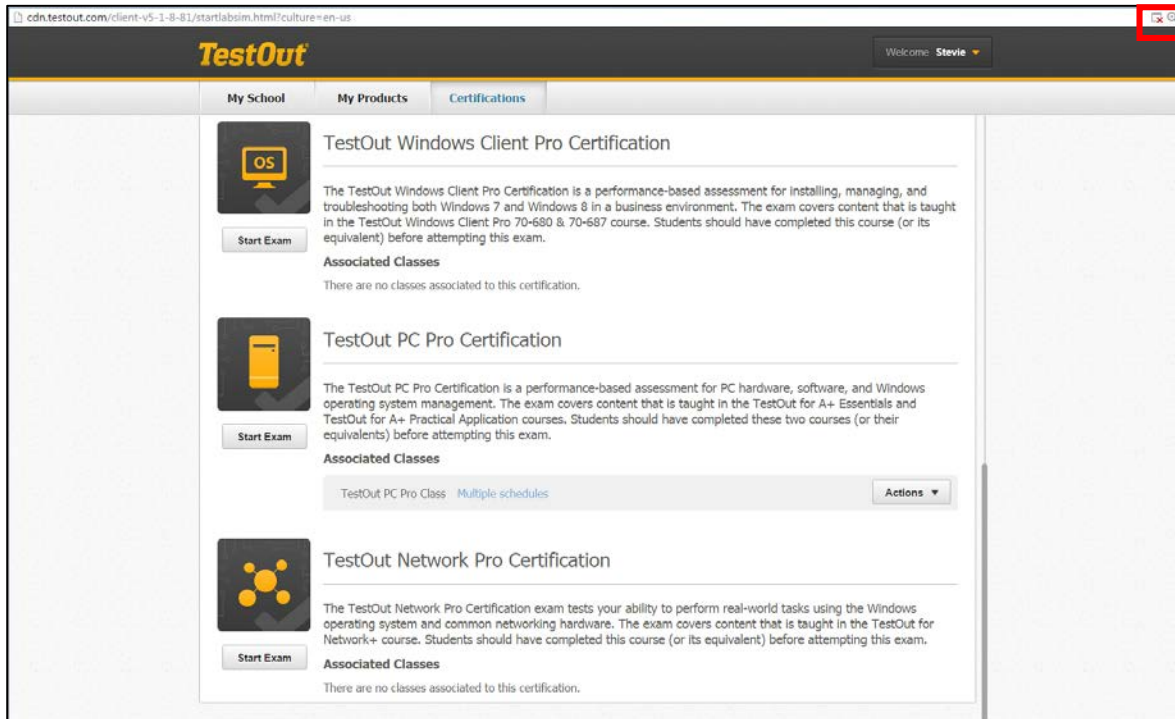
cdn.testout.com/client-v5-1-8-81/startlabsim.html?culture=en-us

TestOut

Welcome Stevie

My School

My Products

Certifications

OS

TestOut Windows Client Pro Certification

The TestOut Windows Client Pro Certification is a performance-based assessment for installing, managing, and troubleshooting both Windows 7 and Windows 8 in a business environment. The exam covers content that is taught in the TestOut Windows Client Pro 70-680 & 70-687 course. Students should have completed this course (or its equivalent) before attempting this exam.

Start Exam

Associated Classes

There are no classes associated to this certification.

TestOut PC Pro Certification

The TestOut PC Pro Certification is a performance-based assessment for PC hardware, software, and Windows operating system management. The exam covers content that is taught in the TestOut for A+ Essentials and TestOut for A+ Practical Application courses. Students should have completed these two courses (or their equivalents) before attempting this exam.

Start Exam

Associated Classes

TestOut PC Pro Class Multiple schedules

Actions ▼

TestOut Network Pro Certification

The TestOut Network Pro Certification exam tests your ability to perform real-world tasks using the Windows operating system and common networking hardware. The exam covers content that is taught in the TestOut for Network+ course. Students should have completed this course (or its equivalent) before attempting this exam.

Start Exam

Associated Classes

There are no classes associated to this certification.